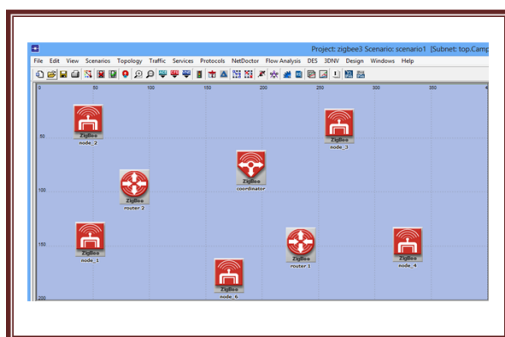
Project: zigbee3 Scenario: scenario1 [Subnet: top.Camp

File Edit View Scenarios Topology Traffic Services Protocols NetDoctor Flow Analysis DES 3DNV Design Windows Help

0 50 100 150 200 250 300 350

50

100

150

200

ZigBee
node_2

ZigBee
node_3

ZigBee
coordinator

ZigBee
router 2

ZigBee
node_1

ZigBee
router 1

ZigBee
node_4

ZigBee
node_6